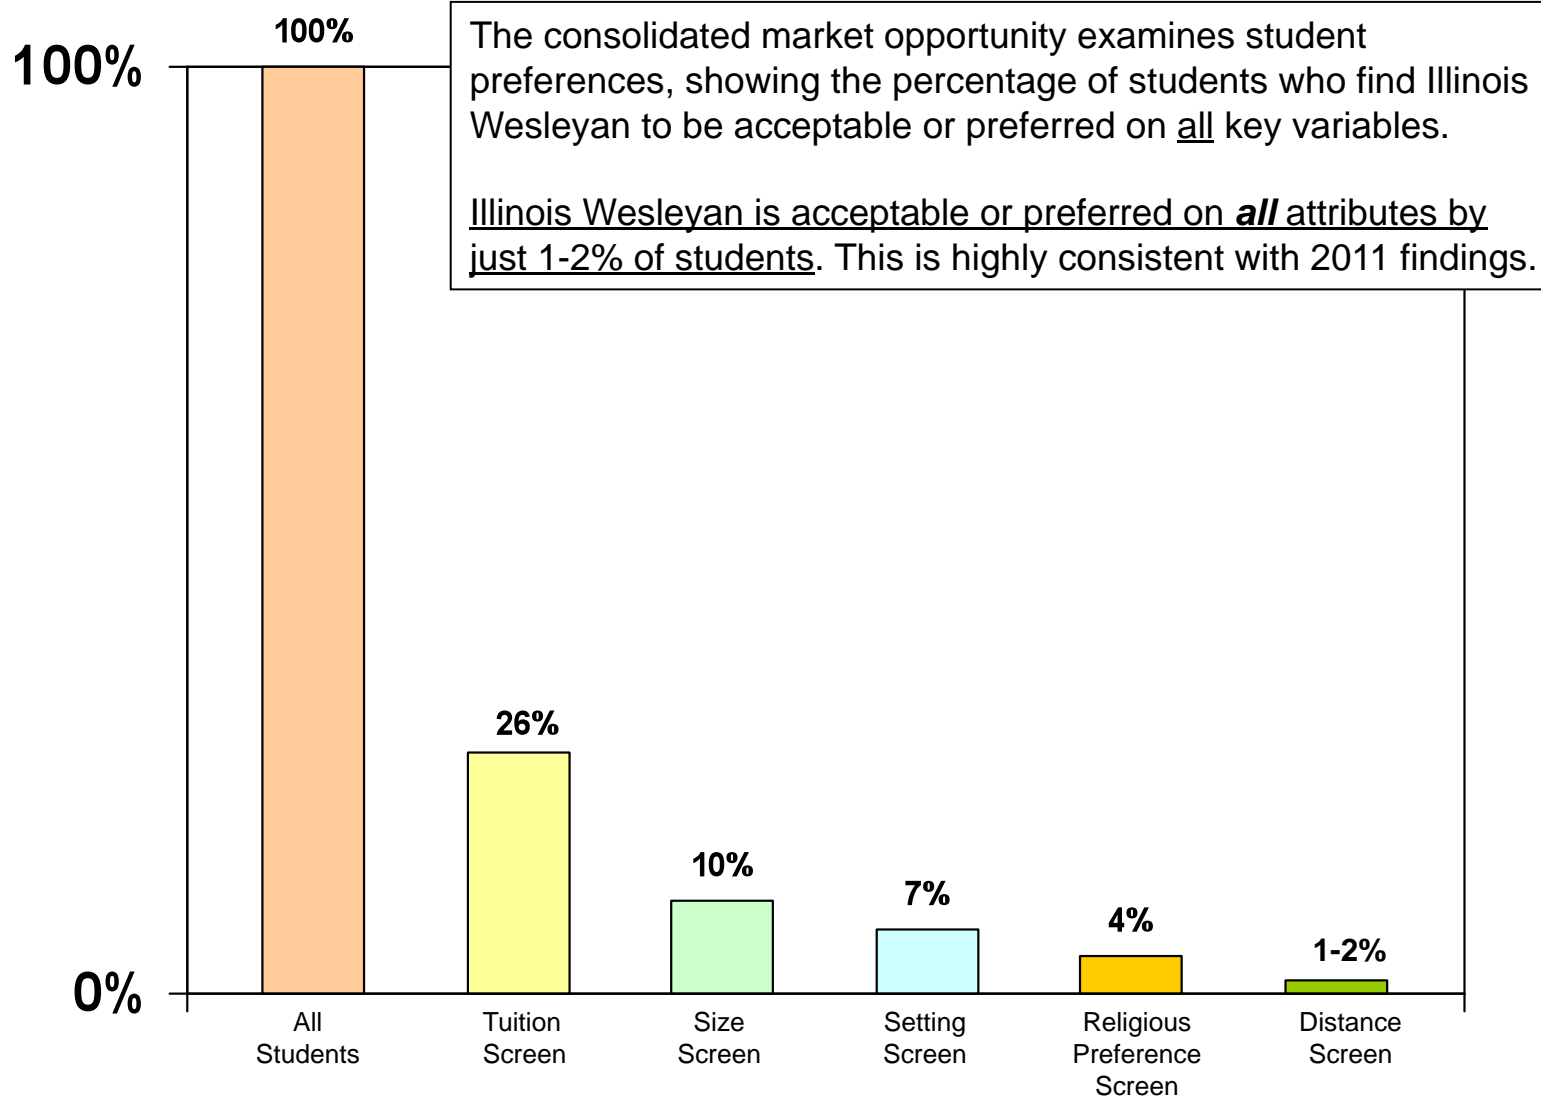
100%

100%

The consolidated market opportunity examines student preferences, showing the percentage of students who find Illinois Wesleyan to be acceptable or preferred on all key variables.

Illinois Wesleyan is acceptable or preferred on ***all*** attributes by just 1-2% of students. This is highly consistent with 2011 findings.

26%

10%

7%

4%

1-2%

0%

All Students

Tuition Screen

Size Screen

Setting Screen

Religious Preference Screen

Distance Screen